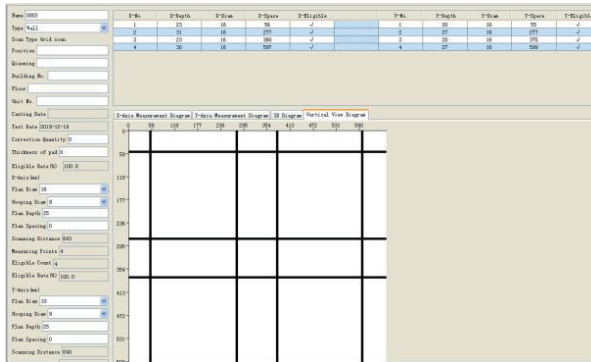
Name 0003
Type Wall
Scan Type Grid scan
Position
Drawing
Building No
Floor
Unit No
Casting Date
Test Date 2019-12-19
Correction Quantity 0
Thickness of pad 0
Eligible Rate(%) 100.0
X-Axis(mm)
Plan Diam 16
Hooping Diam 6
Plan Depth 25
Plan Spacing 0
Scanning Distance 843
Measuring Points 4
Eligible Count 4
Eligible Rate(%) 100.0
Y-Axis(mm)
Plan Diam 10
Hooping Diam 6
Plan Depth 25
Plan Spacing 0
Scanning Distance 840

| X-No. | X-Depth | X-Diam | X-Space | X-Eligible |
|---|---|---|---|---|
| 1 | 23 | 16 | 55 | √ |
| 2 | 31 | 16 | 277 | √ |
| 3 | 23 | 16 | 380 | √ |
| 4 | 30 | 16 | 597 | √ |

| Y-No. | Y-Depth | Y-Diam | Y-Space | Y-Eligibl |
|---|---|---|---|---|
| 1 | 20 | 16 | 55 | √ |
| 2 | 27 | 16 | 277 | √ |
| 3 | 20 | 16 | 375 | √ |
| 4 | 27 | 16 | 598 | √ |

X-Axis Measurement Diagram | Y-Axis Measurement Diagram | 3D Diagram | Vertical View Diagram

0 59 118 177 236 295 354 413 472 531 590
59
118
177
236
295
354
413
472
531